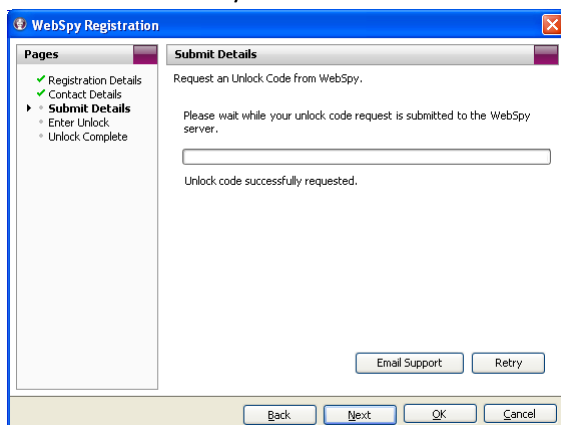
WebSpy Registration

Pages

Registration Details
Contact Details
Submit Details
Enter Unlock
Unlock Complete

Submit Details

Request an Unlock Code from WebSpy.

Please wait while your unlock code request is submitted to the WebSpy server.

Unlock code successfully requested.

Email Support
Retry

Back
Next
OK
Cancel